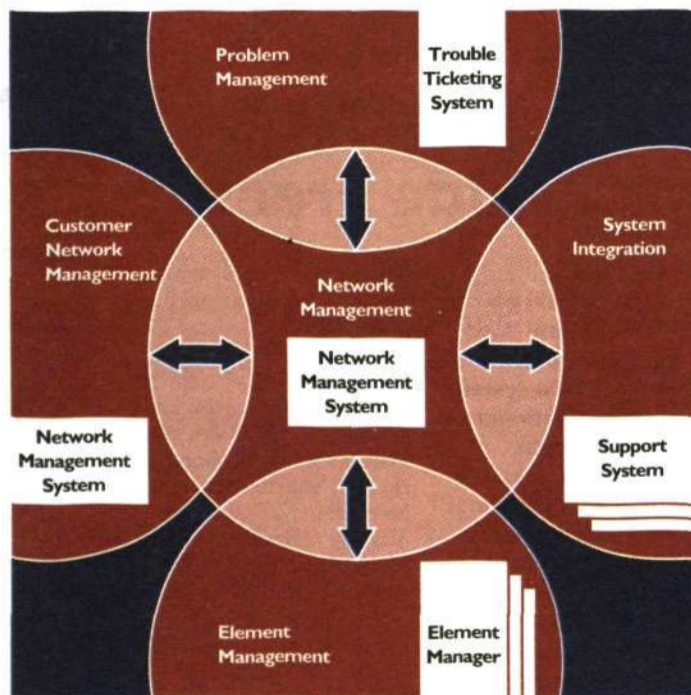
Problem Management

Trouble Ticketing System

Customer Network Management

System Integration

Network Management

Network Management System

Network Management System

Support System

Element Management

Element Manager